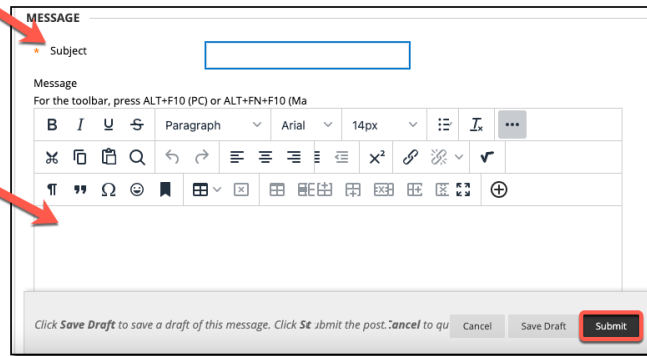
MESSAGE

* Subject

Message

For the toolbar, press ALT+F10 (PC) or ALT+FN+F10 (Ma

B I U S Paragraph Arial 14px

Click **Save Draft** to save a draft of this message. Click **St**ubmit the post. **Cancel** to qu

Cancel Save Draft Submit